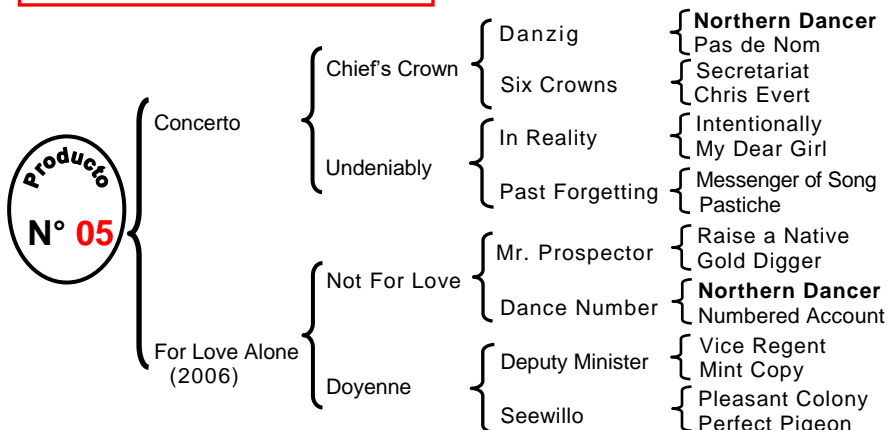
Producto
N° 05

Concerto
Chief's Crown
Danzig
Northern Dancer
Pas de Nom
Six Crowns
Secretariat
Chris Evert
Undeniably
In Reality
Intentionally
My Dear Girl
Past Forgetting
Messenger of Song
Pastiche

For Love Alone (2006)
Not For Love
Mr. Prospector
Raise a Native
Gold Digger
Dance Number
Northern Dancer
Numbered Account
Doyenne
Deputy Minister
Vice Regent
Mint Copy
Seewillo
Pleasant Colony
Perfect Pigeon